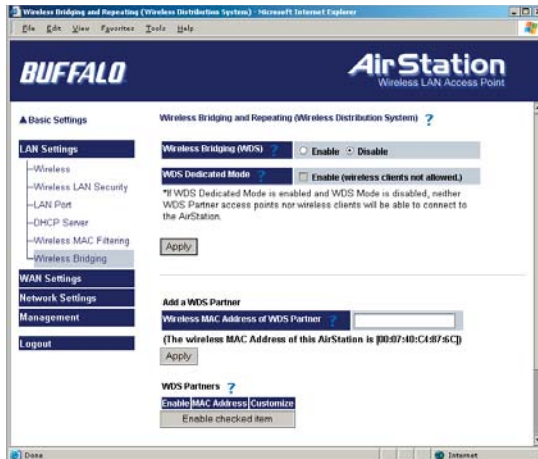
Wireless Bridging and Repeating (Wireless Distribution System) - Microsoft Internet Explorer

File Edit View Favorites Tools Help

BUFFALO

AirStation
Wireless LAN Access Point

▲Basic Settings

LAN Settings
-Wireless
-Wireless LAN Security
-LAN Port
-DHCP Server
-Wireless MAC Filtering
-Wireless Bridging

WAN Settings
Network Settings
Management
Logout

Wireless Bridging and Repeating (Wireless Distribution System) ?

| Wireless Bridging (WDS) ? | Enable Disable |
|---|---|
| WDS Dedicated Mode ? | Enable (wireless clients not allowed.) |

*If WDS Dedicated Mode is enabled and WDS Mode is disabled, neither WDS Partner access points nor wireless clients will be able to connect to the AirStation.

Apply

Add a WDS Partner

Wireless MAC Address of WDS Partner ?

(The wireless MAC Address of this AirStation is [00:07:40:C4:87:6C])

Apply

WDS Partners ?

| Enable | MAC Address | Customize |
|---|---|---|

Enable checked item

Done

Internet